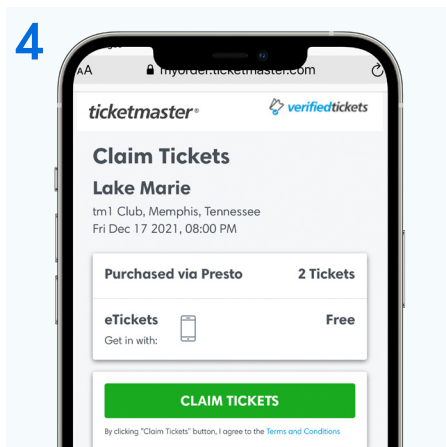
4

AA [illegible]om

ticketmaster®

verifiedtickets

Claim Tickets

Lake Marie

tm1 Club, Memphis, Tennessee
Fri Dec 17 2021, 08:00 PM

Purchased via Presto

2 Tickets

eTickets

Get in with:

Free

CLAIM TICKETS

By clicking "Claim Tickets" button, I agree to the Terms and Conditions